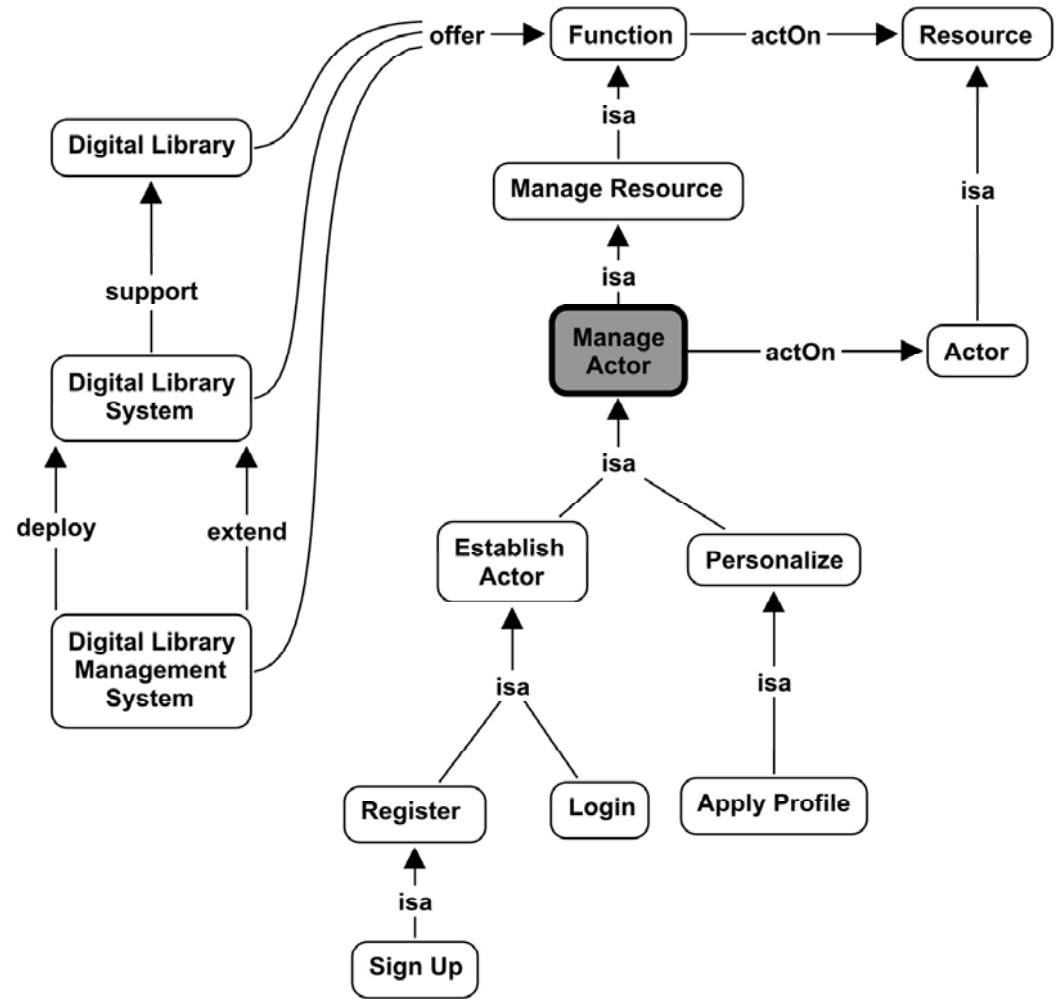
offer
Function
actOn
Resource
Digital Library
isa
Manage Resource
isa
support
isa
Manage Actor
actOn
Actor
Digital Library System
isa
deploy
extend
Establish Actor
Personalize
Digital Library Management System
isa
isa
Register
Login
Apply Profile
isa
Sign Up